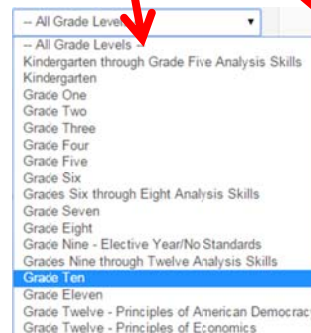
-- All Grade Levels

-- All Grade Levels --
Kindergarten through Grade Five Analysis Skills
Kindergarten
Grade One
Grade Two
Grade Three
Grade Four
Grade Five
Grade Six
Grades Six through Eight Analysis Skills
Grade Seven
Grade Eight
Grade Nine - Elective Year/No Standards
Grades Nine through Twelve Analysis Skills
Grade Ten
Grade Eleven
Grade Twelve - Principles of American Democrac
Grade Twelve - Principles of Economics